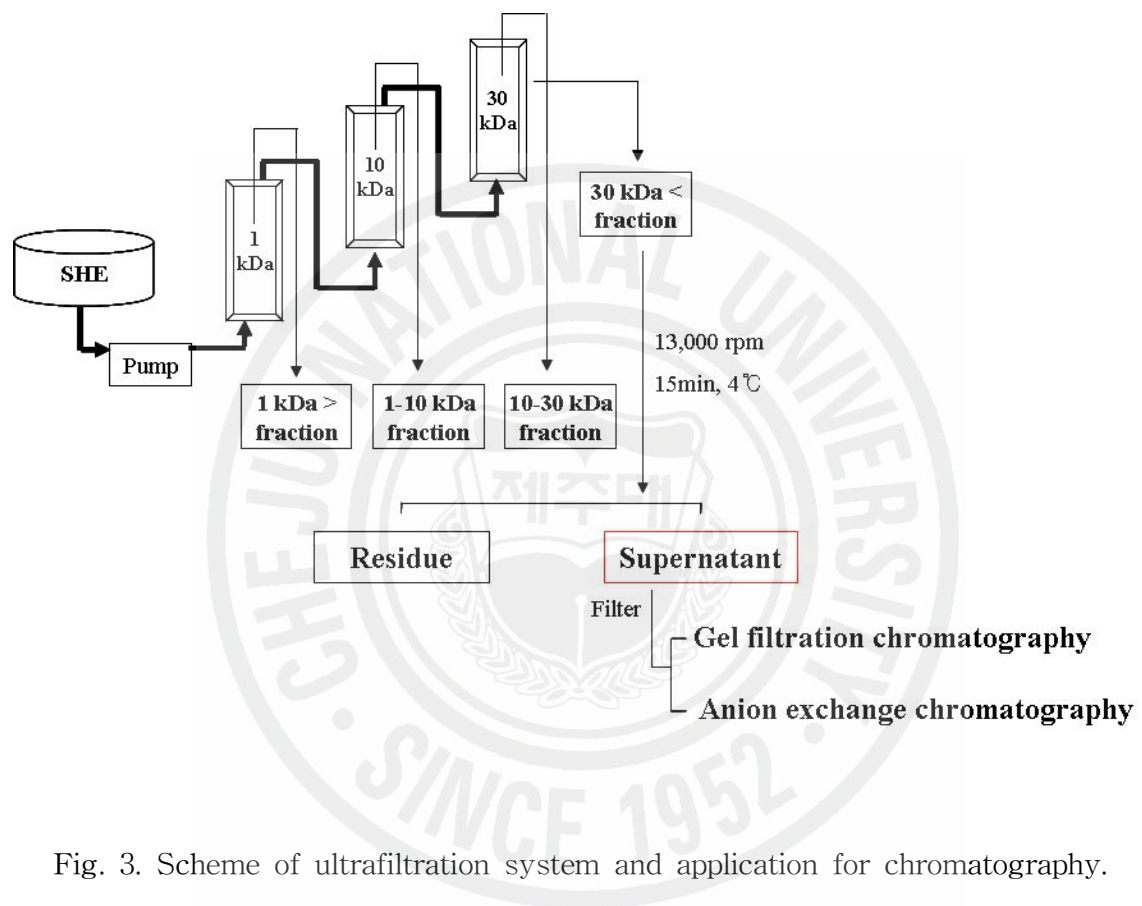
30 kDa

10 kDa

1 kDa

30 kDa < fraction

SHE

Pump

13,000 rpm

15min, 4℃

1 kDa > fraction

1-10 kDa fraction

10-30 kDa fraction

Residue

Supernatant

Filter

Gel filtration chromatography

Anion exchange chromatography

CHEJU NATIONAL UNIVERSITY

제주대

SINCE 1952

Fig. 3. Scheme of ultrafiltration system and application for chromatography.